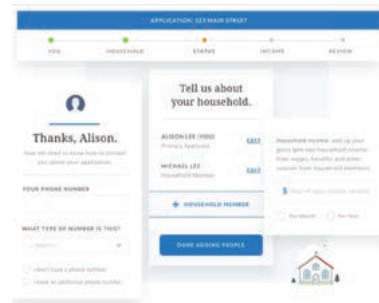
APPLICATION: 123 MAIN STREET

YOU HOUSEHOLD STATUS INCOME REVIEW

Thanks, Alison.

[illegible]

YOUR PHONE NUMBER

WHAT TYPE OF NUMBER IS THIS?

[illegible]

I don't have a phone number

I have an additional phone number

Tell us about your household.

ALISON LEE (YOU)
Primary Applicant
EDIT

MICHAEL LEE
Household Member
EDIT

+ HOUSEHOLD MEMBER

DONE ADDING PEOPLE

Household Income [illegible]

$ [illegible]

Per Month Per Year